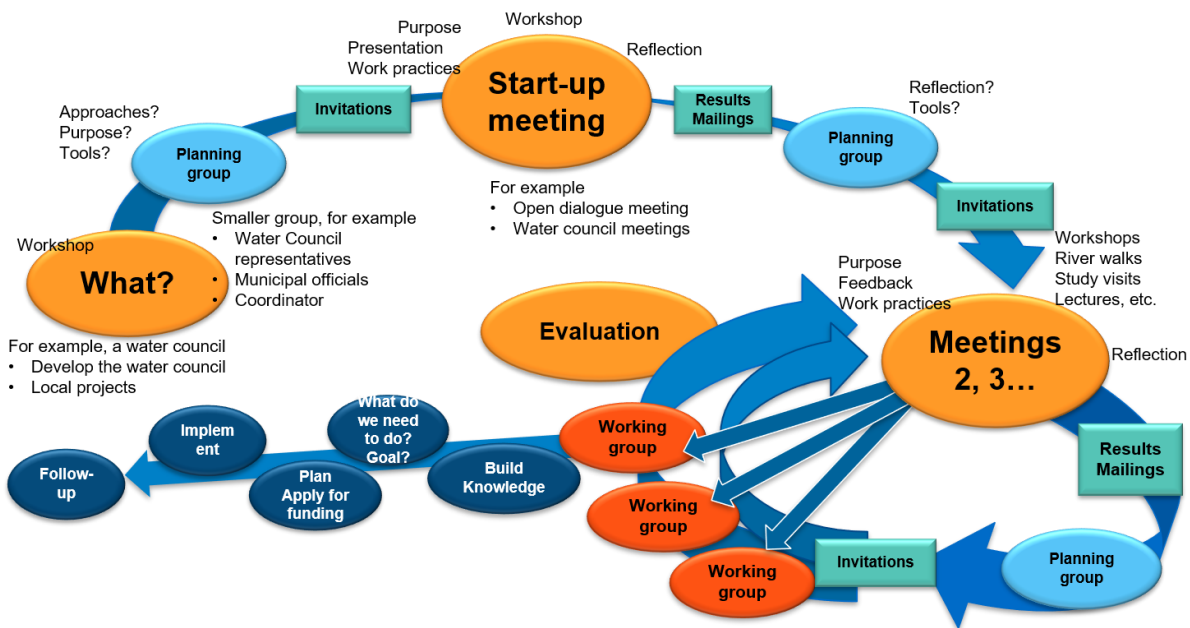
Purpose
Presentation
Work practices

Workshop

Start-up meeting

Reflection

Invitations

Results Mailings

Approaches?
Purpose?
Tools?

Planning group

Reflection?
Tools?

Planning group

For example
• Open dialogue meeting
• Water council meetings

Invitations

Smaller group, for example
• Water Council representatives
• Municipal officials
• Coordinator

Workshop

What?

Workshops
River walks
Study visits
Lectures, etc.

Purpose
Feedback
Work practices

Evaluation

Meetings 2, 3…

Reflection

For example, a water council
• Develop the water council
• Local projects

What do we need to do? Goal?

Implem ent

Working group

Follow-up

Plan Apply for funding

Build Knowledge

Working group

Results Mailings

Working group

Invitations

Planning group